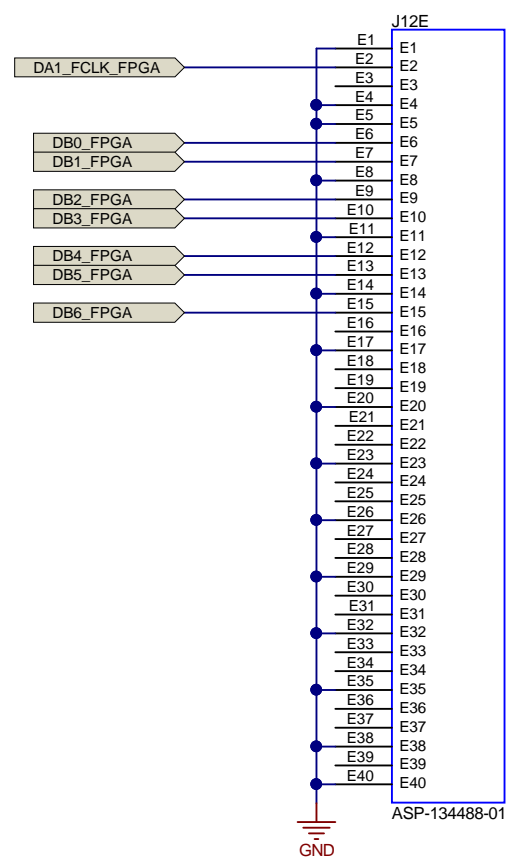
J12E

DA1_FCLK_FPGA
DB0_FPGA
DB1_FPGA
DB2_FPGA
DB3_FPGA
DB4_FPGA
DB5_FPGA
DB6_FPGA

E1 E1
E2 E2
E3 E3
E4 E4
E5 E5
E6 E6
E7 E7
E8 E8
E9 E9
E10 E10
E11 E11
E12 E12
E13 E13
E14 E14
E15 E15
E16 E16
E17 E17
E18 E18
E19 E19
E20 E20
E21 E21
E22 E22
E23 E23
E24 E24
E25 E25
E26 E26
E27 E27
E28 E28
E29 E29
E30 E30
E31 E31
E32 E32
E33 E33
E34 E34
E35 E35
E36 E36
E37 E37
E38 E38
E39 E39
E40 E40

ASP-134488-01

GND